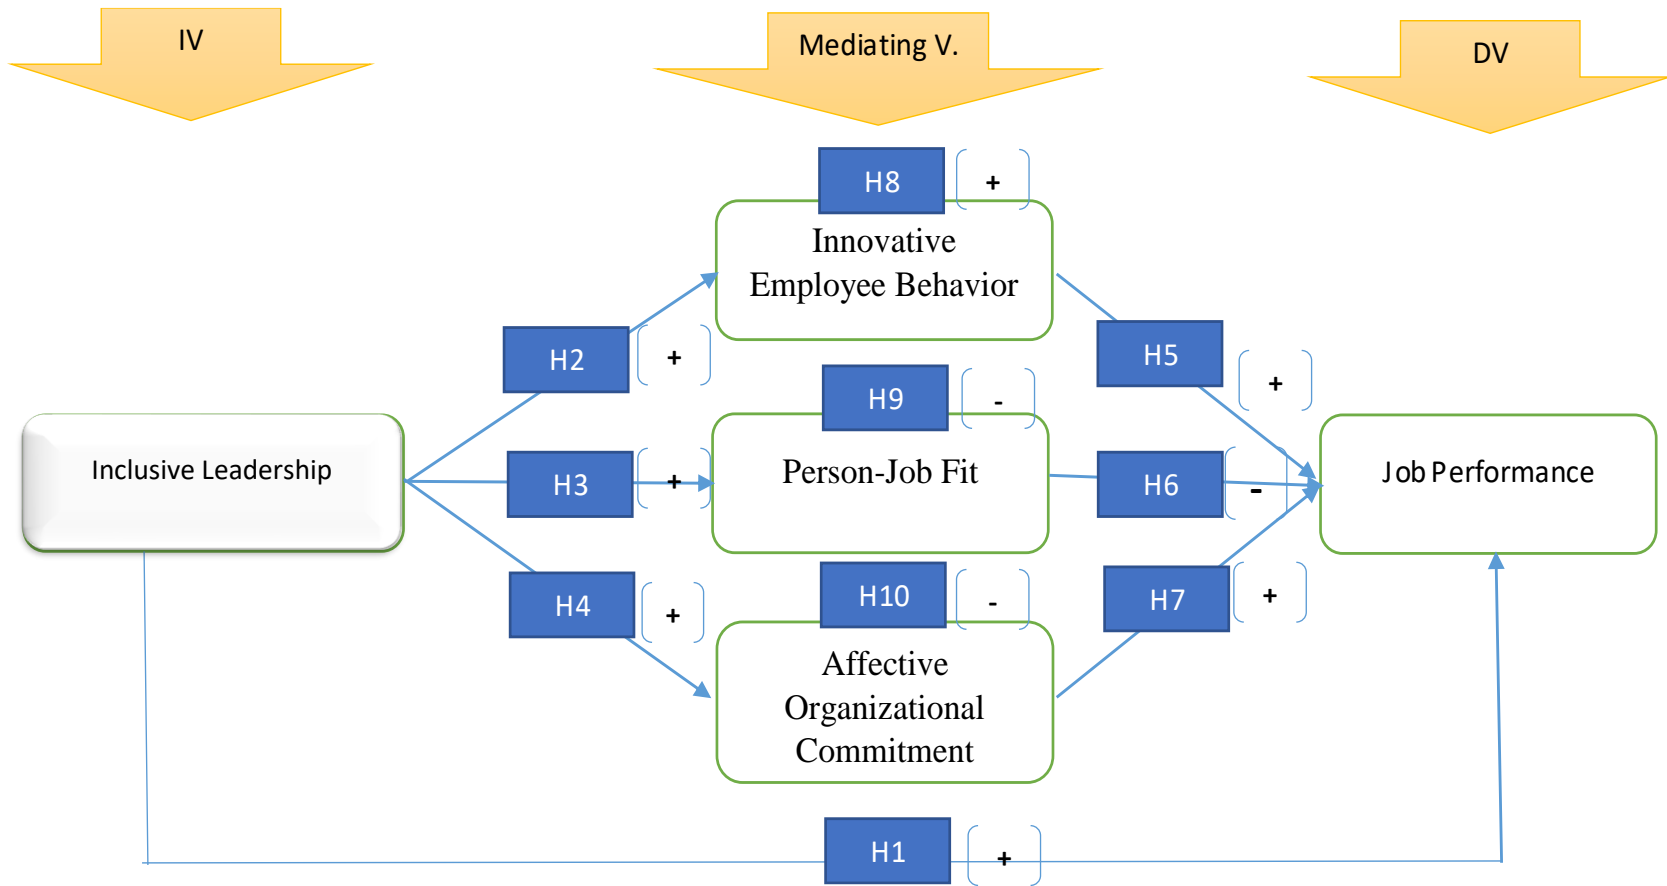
IV

Mediating V.

DV

H8 +

Innovative Employee Behavior

H2 +

H9 -

H5 +

Inclusive Leadership

H3 +

Person-Job Fit

H6 -

Job Performance

H4 +

H10 -

H7 +

Affective Organizational Commitment

H1 +